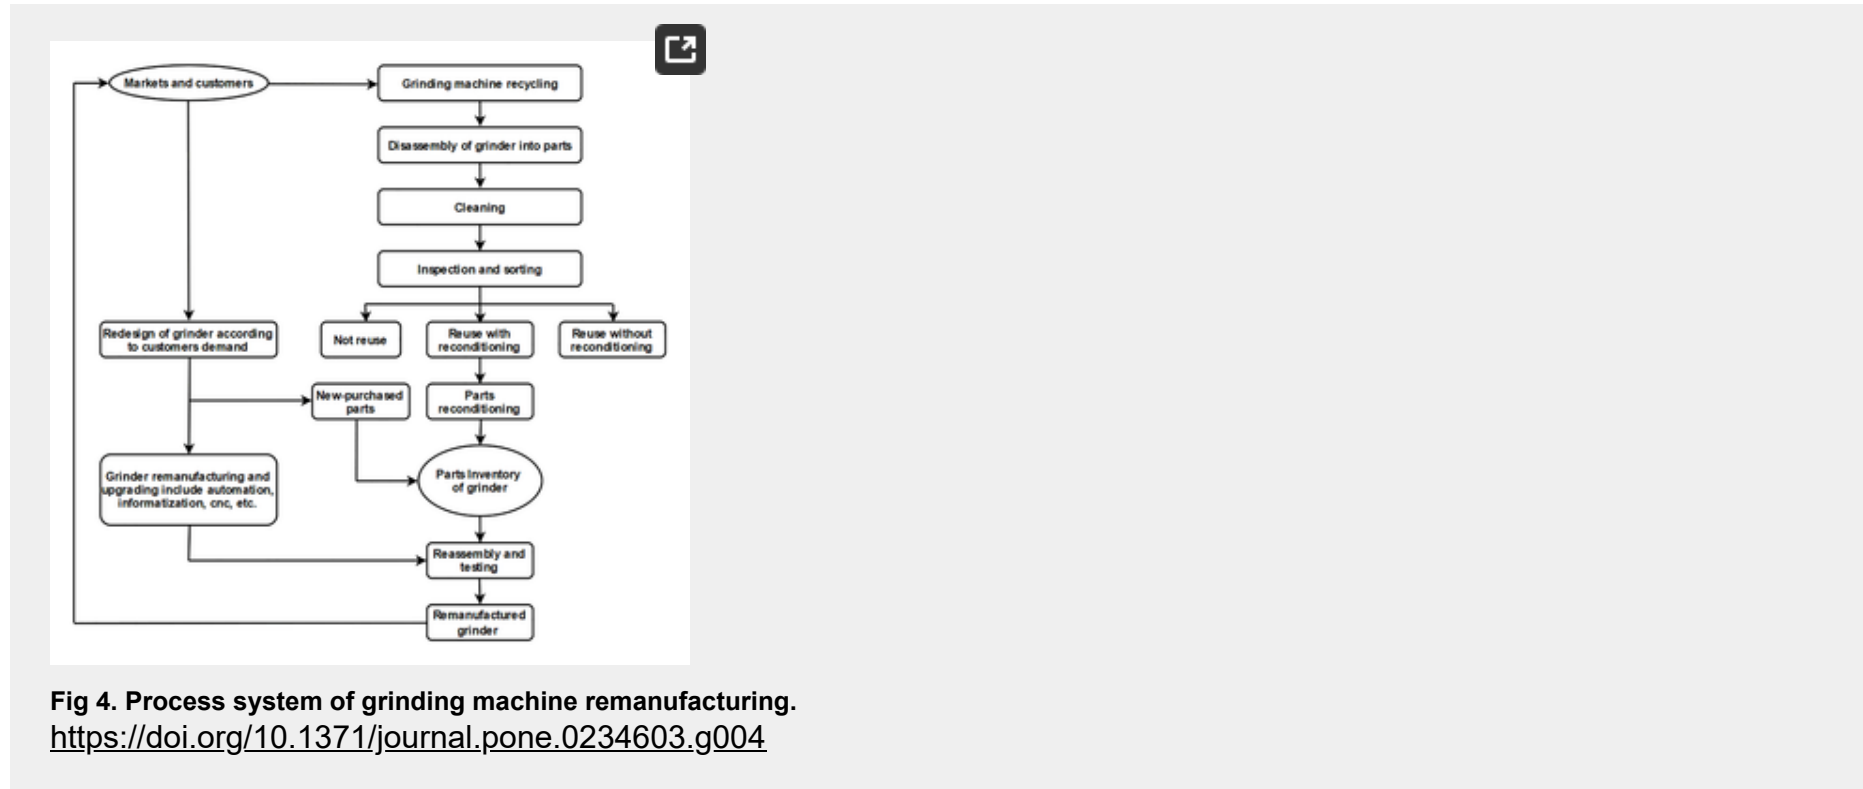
Markets and customers

Grinding machine recycling

Disassembly of grinder into parts

Cleaning

Inspection and sorting

Redesign of grinder according to customers demand

Not reuse

Reuse with reconditioning

Reuse without reconditioning

New-purchased parts

Parts reconditioning

Grinder remanufacturing and upgrading include automation, informatization, cnc, etc.

Parts Inventory of grinder

Reassembly and testing

Remanufactured grinder

Fig 4. Process system of grinding machine remanufacturing.
https://doi.org/10.1371/journal.pone.0234603.g004